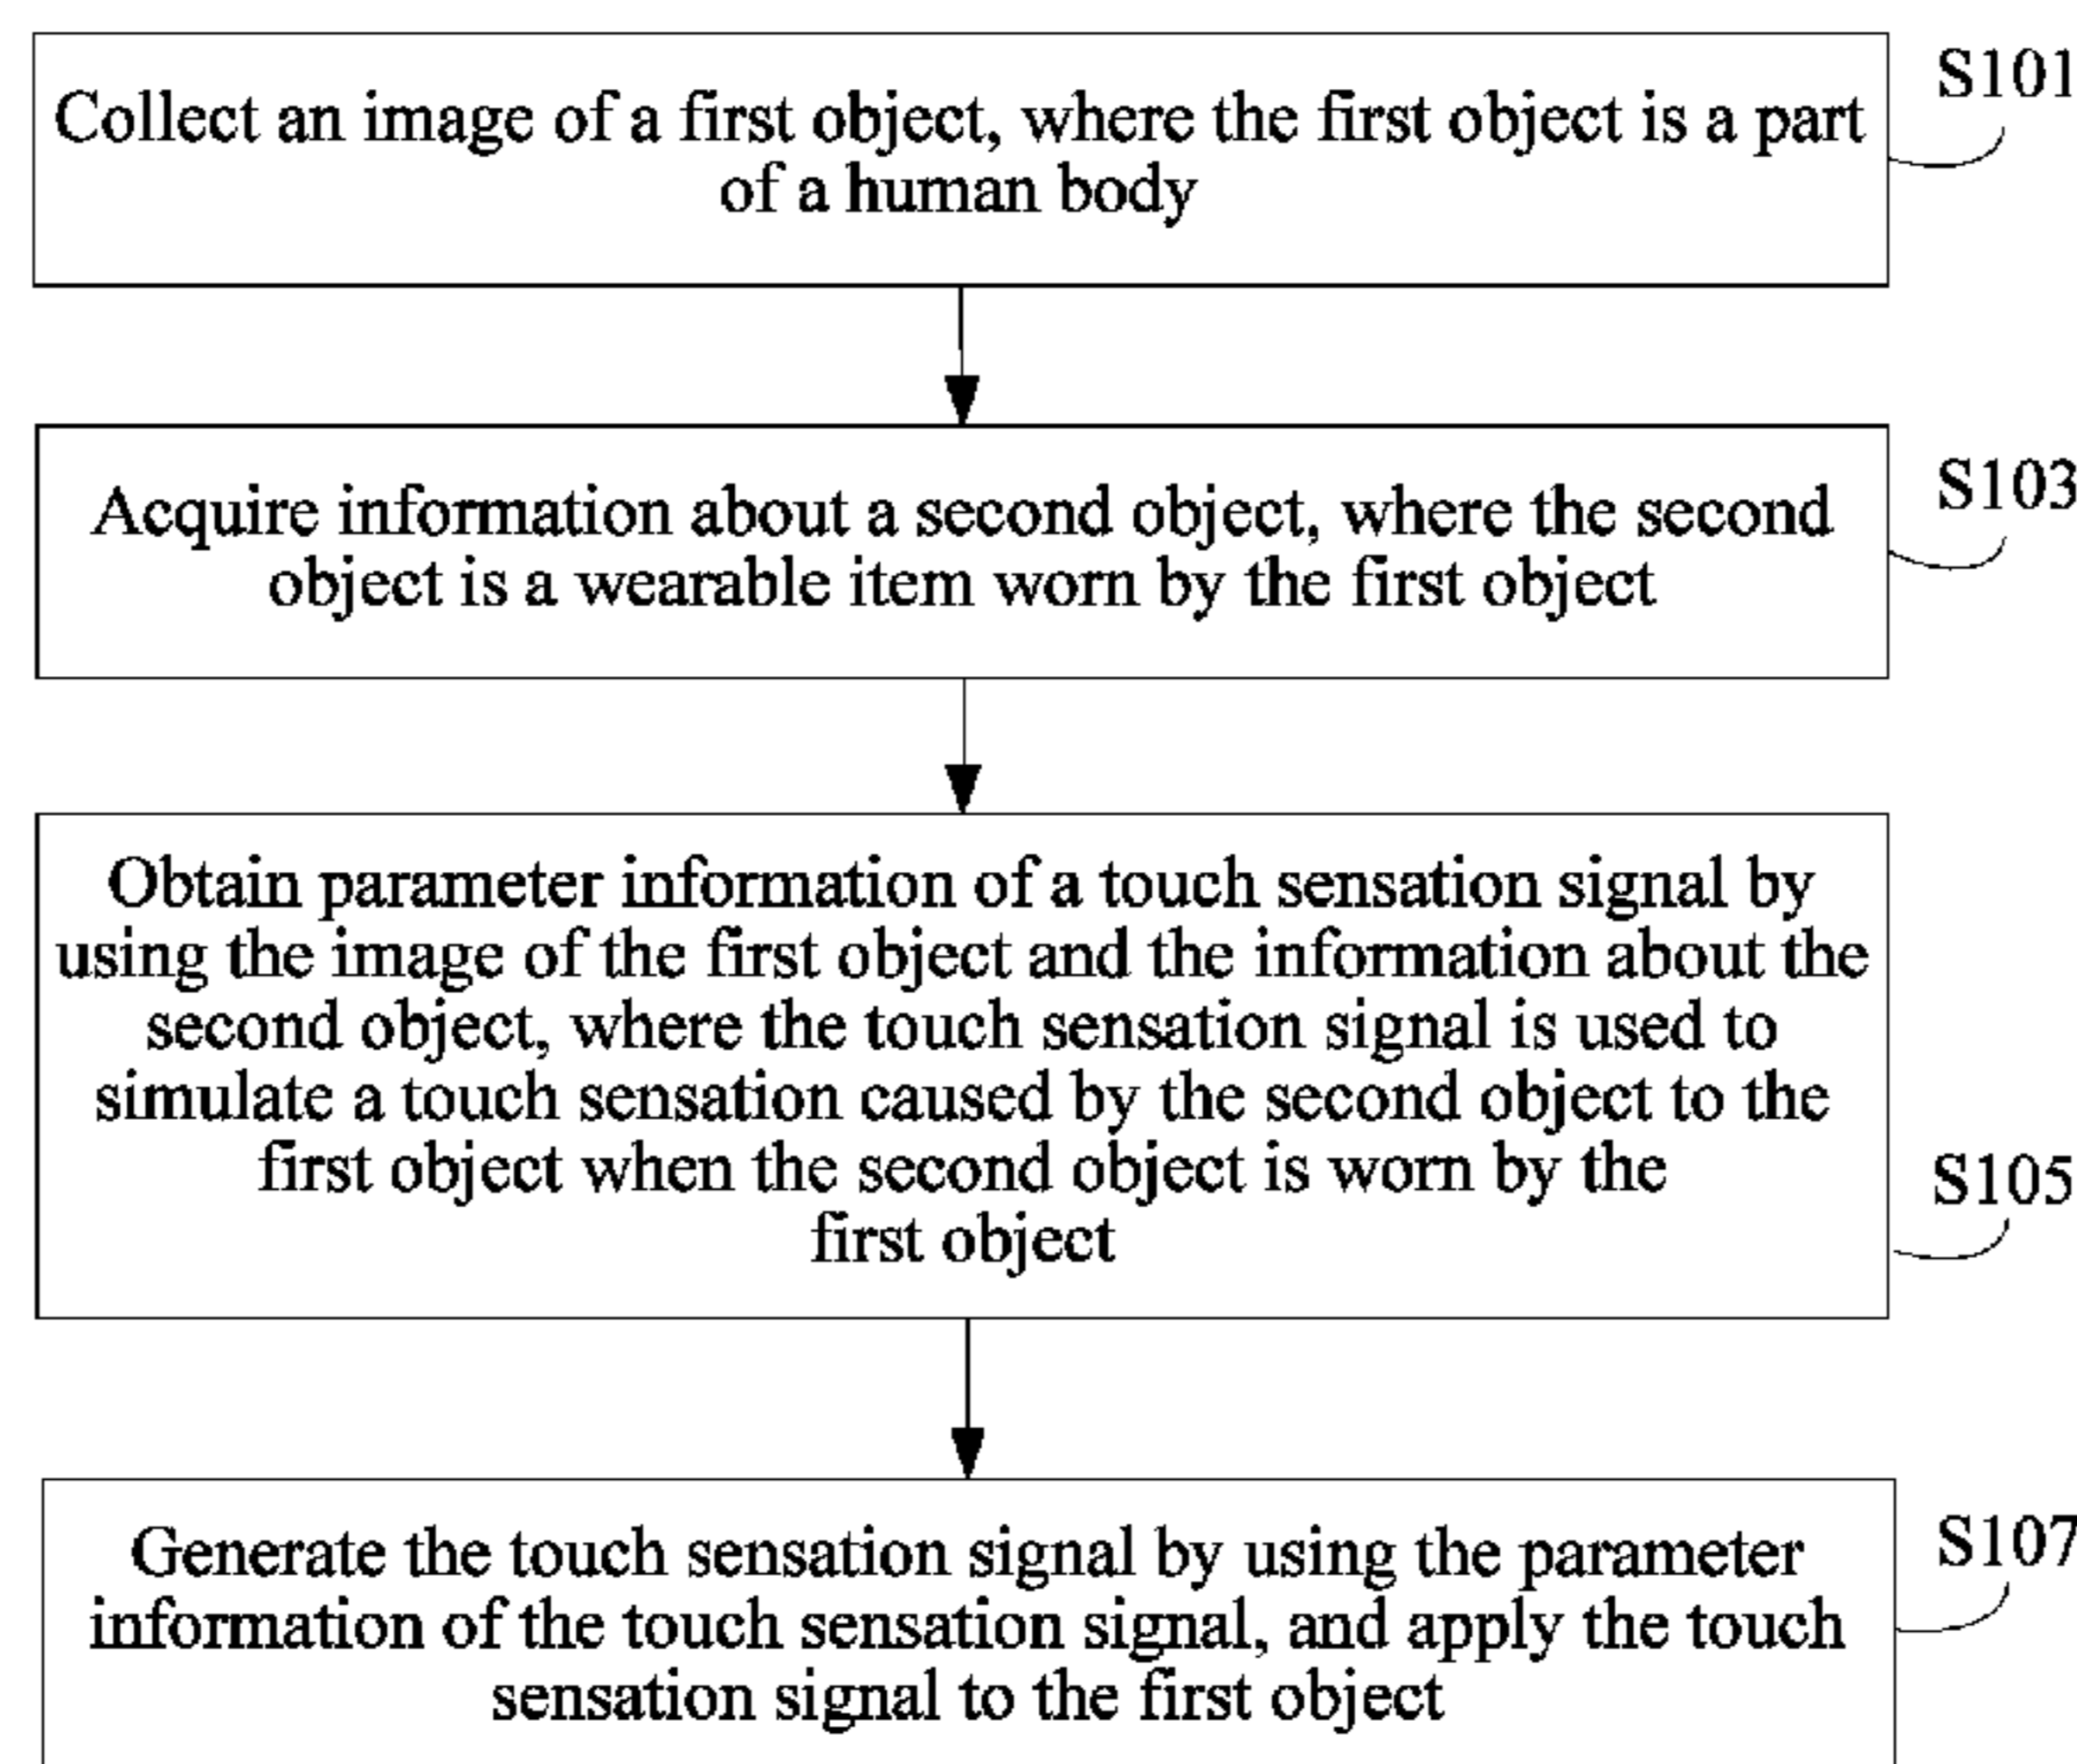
Collect an image of a first object, where the first object is a part of a human body

S101

Acquire information about a second object, where the second object is a wearable item worn by the first object

S103

Obtain parameter information of a touch sensation signal by using the image of the first object and the information about the second object, where the touch sensation signal is used to simulate a touch sensation caused by the second object to the first object when the second object is worn by the first object

S105

Generate the touch sensation signal by using the parameter information of the touch sensation signal, and apply the touch sensation signal to the first object

S107